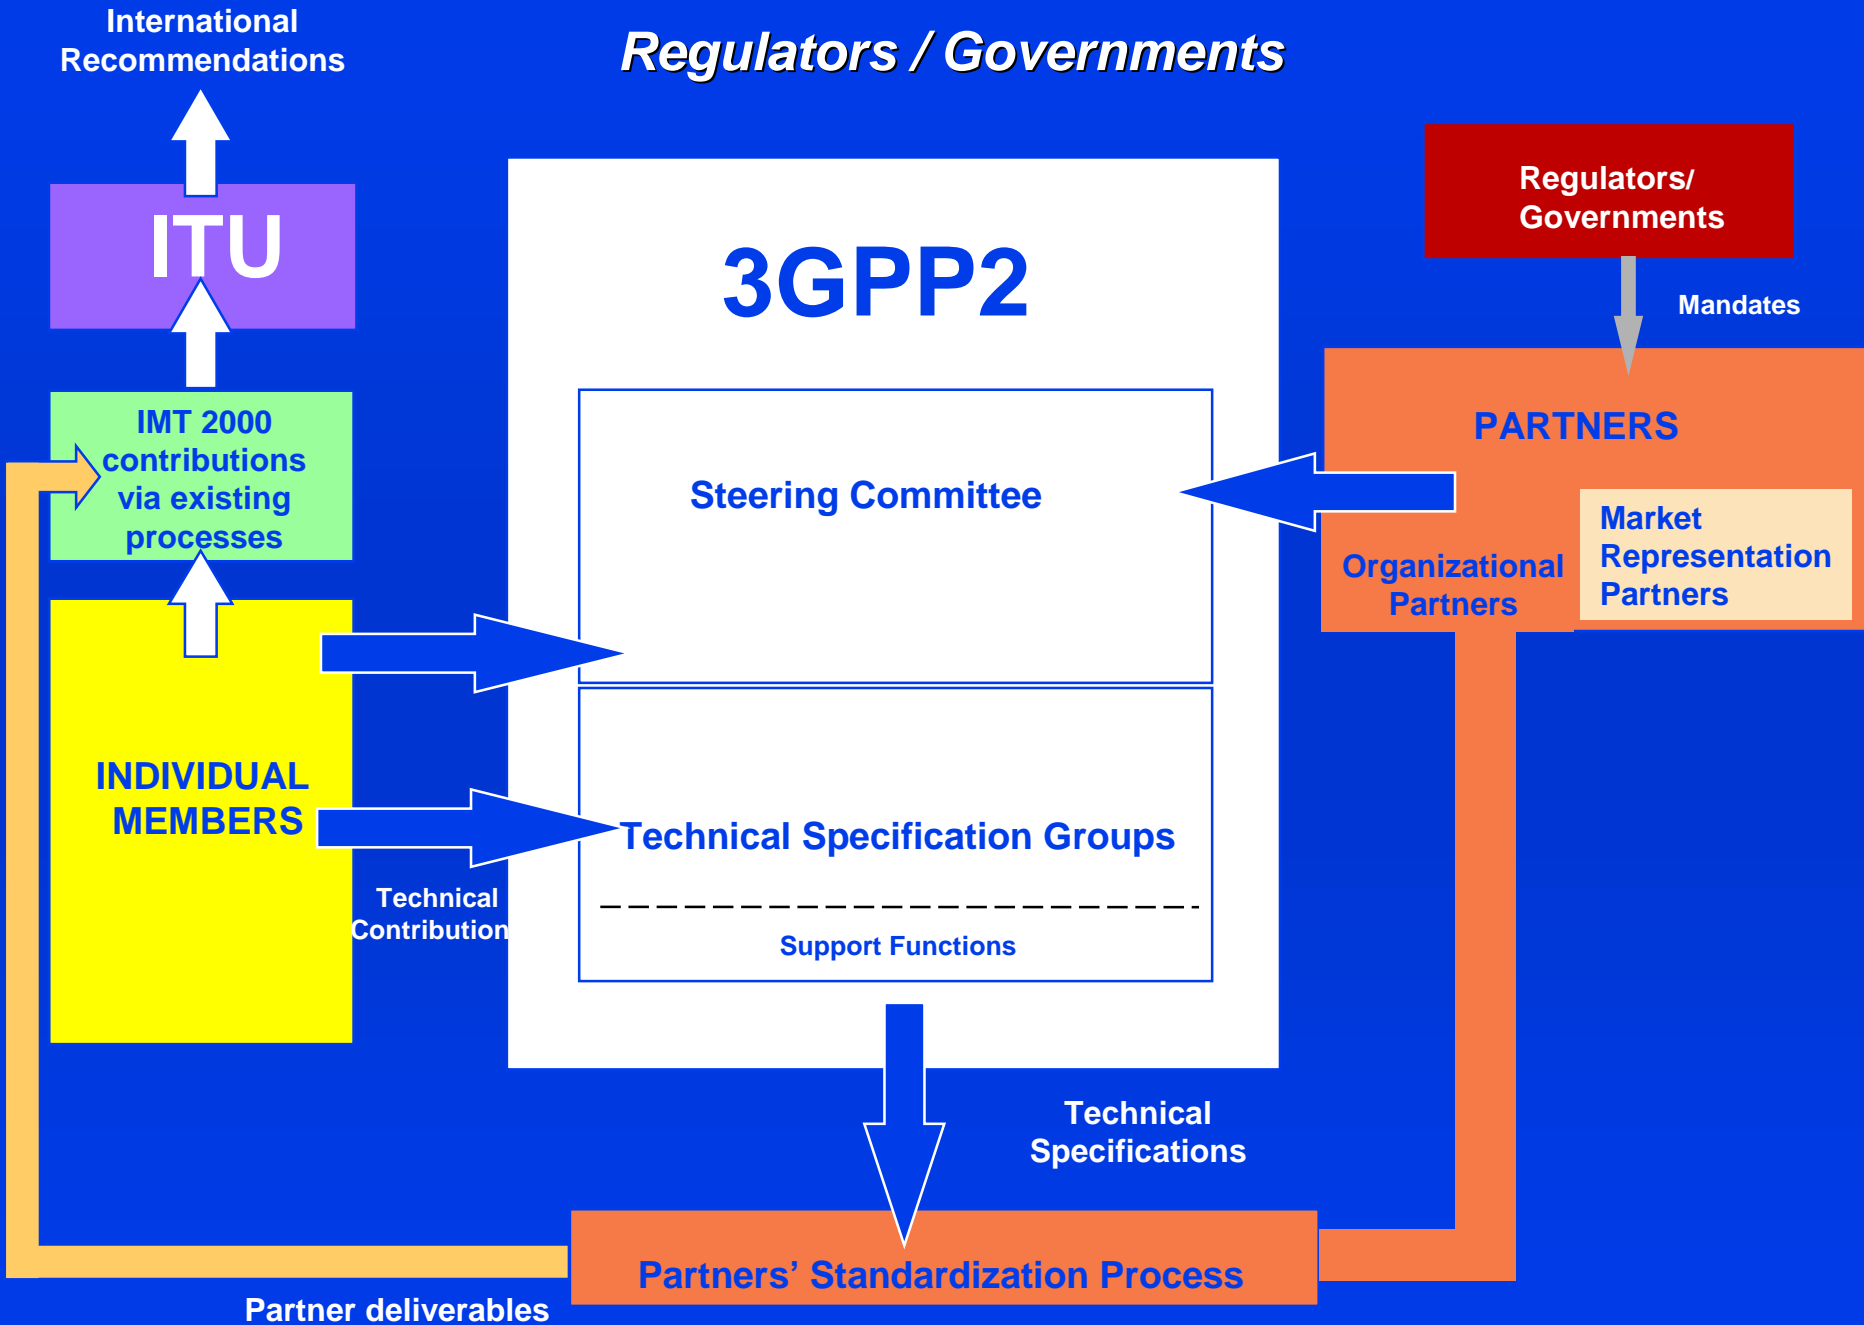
International Recommendations

Regulators / Governments

ITU

3GPP2

Regulators/ Governments

Mandates

IMT 2000 contributions via existing processes

Steering Committee

PARTNERS

Organizational Partners

Market Representation Partners

INDIVIDUAL MEMBERS

Technical Specification Groups

Technical Contribution

Support Functions

Technical Specifications

Partners' Standardization Process

Partner deliverables